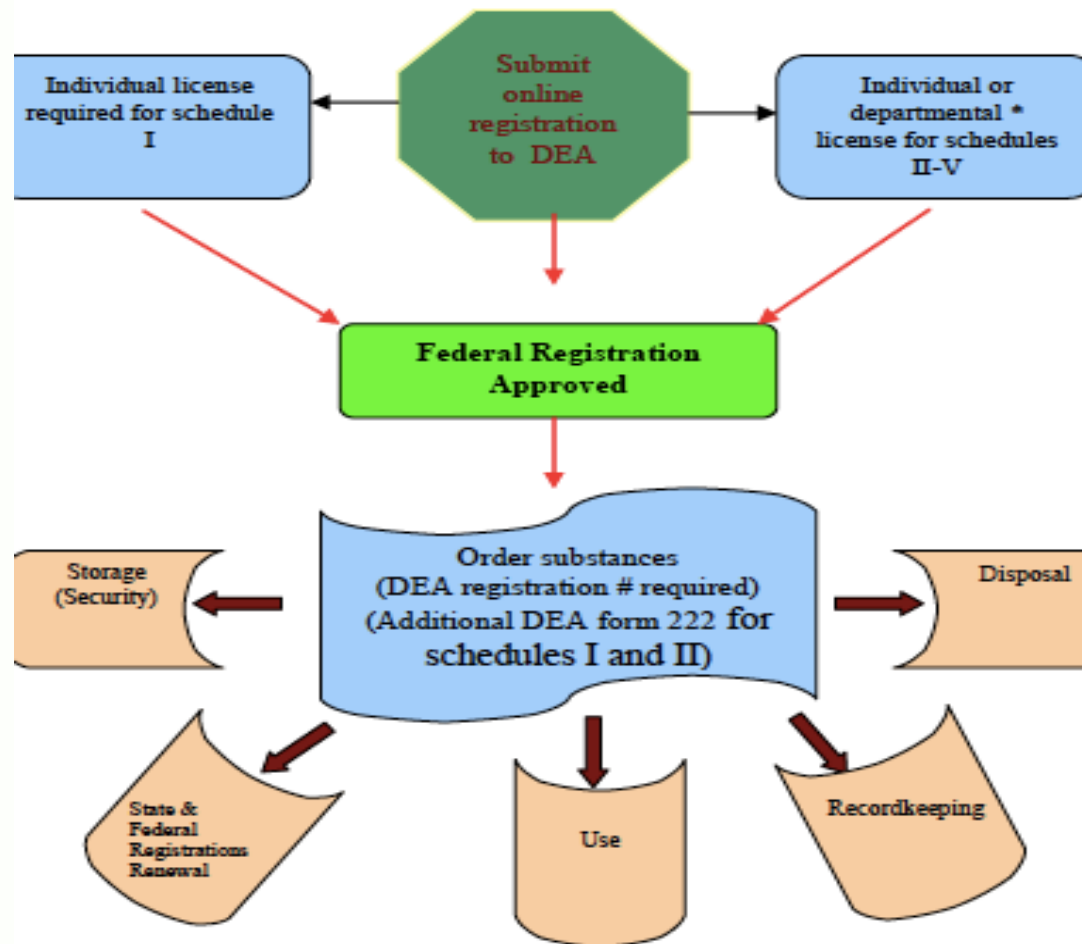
Individual license required for schedule I

Submit online registration to DEA

Individual or departmental * license for schedules II-V

Federal Registration Approved

Order substances (DEA registration # required) (Additional DEA form 222 for schedules I and II)

Storage (Security)

Disposal

State & Federal Registrations Renewal

Use

Recordkeeping